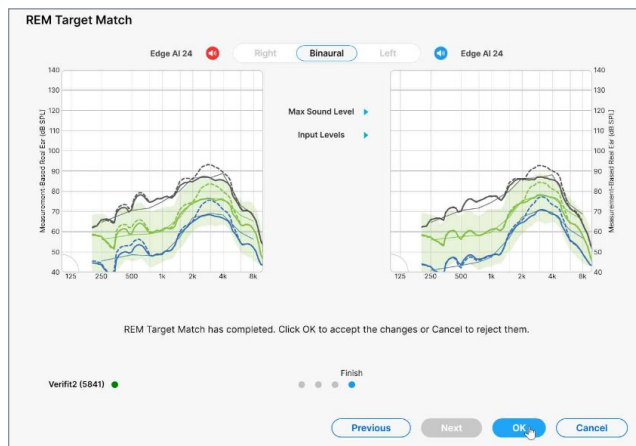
REM Target Match

Edge AI 24

Right Binaural Left

Edge AI 24

140
130
120
110
100
90
80
70
60
50
40

Measurement-Based Real Ear (dB SPL)

125 250 500 1k 2k 4k 8k

Max Sound Level

Input Levels

140
130
120
110
100
90
80
70
60
50
40

Measurement-Based Real Ear (dB SPL)

125 250 500 1k 2k 4k 8k

REM Target Match has completed. Click OK to accept the changes or Cancel to reject them.

Verifit2 (5841)

Finish

Previous Next OK Cancel